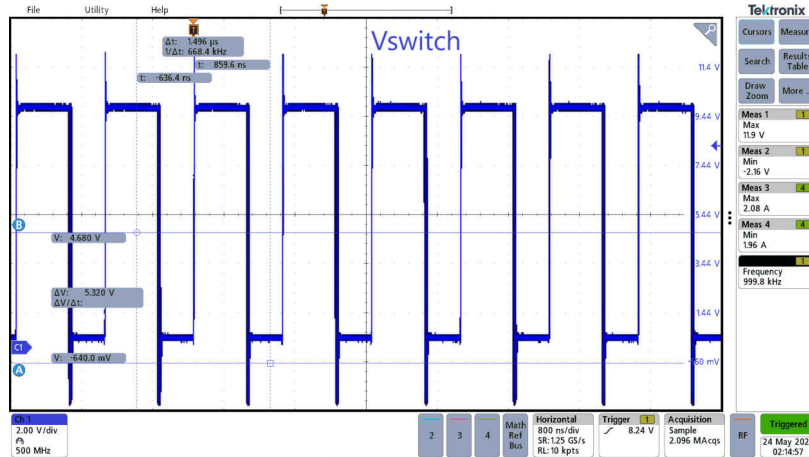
File Utility Help

Tektronix

Cursors Measure

Search Results Table

Draw Zoom More

Vswitch

Δt: 1.496 µs
1/Δt: 668.4 kHz
t: 859.6 ns
t: -636.4 ns

11.4 V
9.44 V
7.44 V
5.44 V
3.44 V
1.44 V
-560 mV

B
V: 4.680 V

ΔV: 5.320 V
ΔV/Δt:

C1
V: -640.0 mV
A

Meas 1 1
Max
11.9 V

Meas 2 1
Min
-2.16 V

Meas 3 4
Max
2.08 A

Meas 4 4
Min
1.96 A

1
Frequency
999.8 kHz

Ch 1
2.00 V/div
500 MHz

2 3 4

Math Ref Bus

Horizontal
800 ns/div
SR:1.25 GS/s
RL:10 kpts

Trigger 1
8.24 V

Acquisition
Sample
2.096 MAcqs

RF

Triggered
24 May 202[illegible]
02:14:57